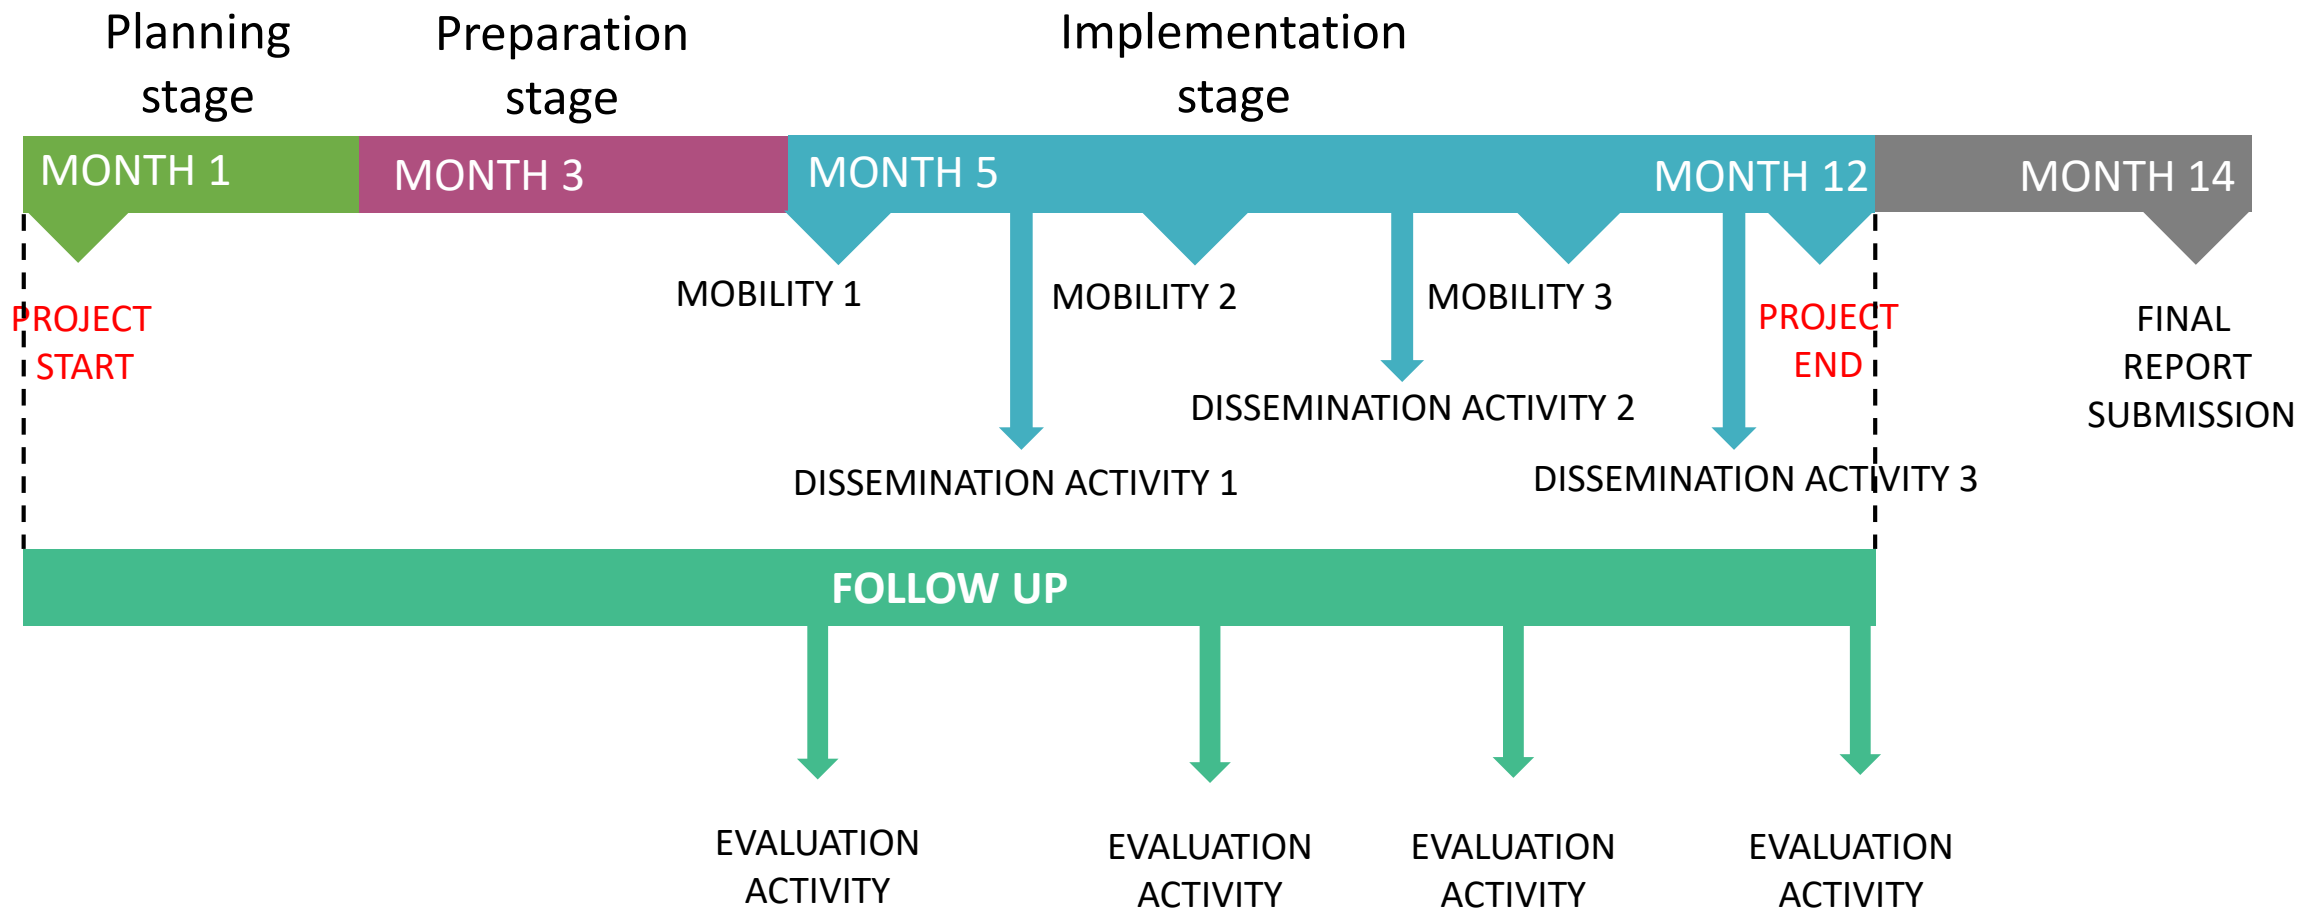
Planning stage

Preparation stage

Implementation stage

MONTH 1

MONTH 3

MONTH 5

MONTH 12

MONTH 14

PROJECT START

MOBILITY 1

MOBILITY 2

MOBILITY 3

PROJECT END

FINAL REPORT SUBMISSION

DISSEMINATION ACTIVITY 2

DISSEMINATION ACTIVITY 1

DISSEMINATION ACTIVITY 3

FOLLOW UP

EVALUATION ACTIVITY

EVALUATION ACTIVITY

EVALUATION ACTIVITY

EVALUATION ACTIVITY